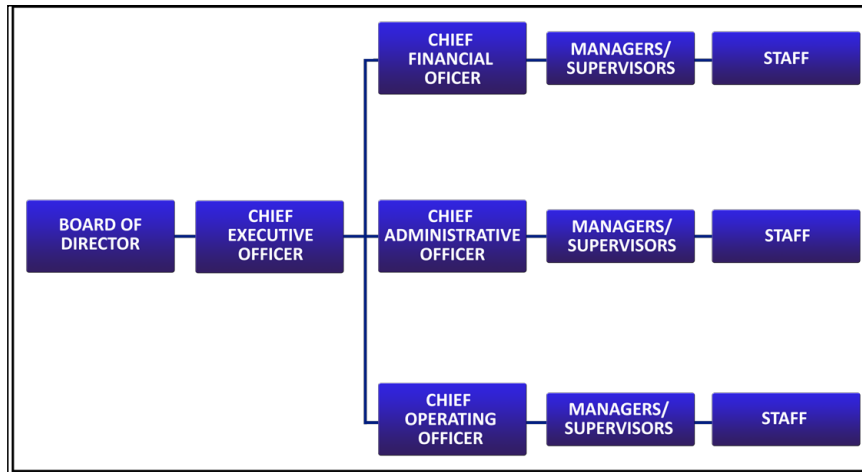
BOARD OF DIRECTOR

CHIEF EXECUTIVE OFFICER

CHIEF FINANCIAL OFICER

MANAGERS/ SUPERVISORS

STAFF

CHIEF ADMINISTRATIVE OFFICER

MANAGERS/ SUPERVISORS

STAFF

CHIEF OPERATING OFFICER

MANAGERS/ SUPERVISORS

STAFF